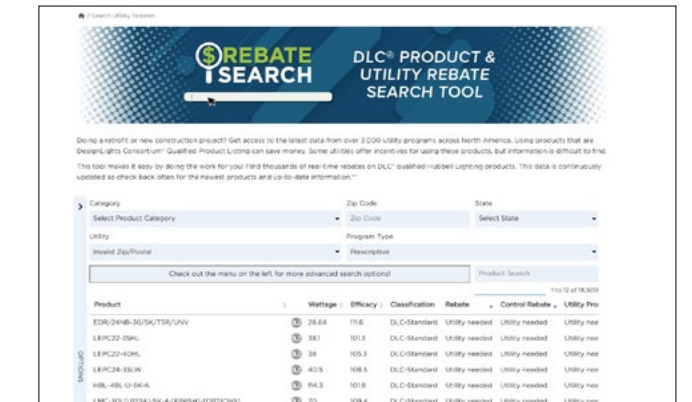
/ Search Utility Rebates

$REBATE SEARCH

DLC® PRODUCT & UTILITY REBATE SEARCH TOOL

Doing a retrofit or new construction project? Get access to the latest data from over 3,000 utility programs across North America. Using products that are DesignLights Consortium® Qualified Product Listing can save money. Some utilities offer incentives for using these products, but information is difficult to find.

This tool makes it easy by doing the work for you! Find thousands of real-time rebates on DLC® qualified Hubbell Lighting products. This data is continuously updated so check back often for the newest products and up-to-date information.**

Category
Select Product Category
Zip Code
Zip Code
State
Select State
Utility
Invalid Zip/Postal
Program Type
Prescriptive

Check out the menu on the left for more advanced search options!

Product Search

1 to 12 of 18,500

OPTIONS

| Product | Wattage | Efficacy | Classification | Rebate | Control Rebate | Utility Pro |
|---|---|---|---|---|---|---|
| EDR/24NB-30/5K/TSR/UNV | 28.64 | 111.6 | DLC-Standard | Utility needed | Utility needed | Utility nee |
| LEPC22-35HL | 38.1 | 101.3 | DLC-Standard | Utility needed | Utility needed | Utility nee |
| LEPC22-40HL | 38 | 105.3 | DLC-Standard | Utility needed | Utility needed | Utility nee |
| LEPC24-55LW | 40.5 | 108.5 | DLC-Standard | Utility needed | Utility needed | Utility nee |
| HBL-48L-U-5K-A | 114.3 | 101.9 | DLC-Standard | Utility needed | Utility needed | Utility nee |
| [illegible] | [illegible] | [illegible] | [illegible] | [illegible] | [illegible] | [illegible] |